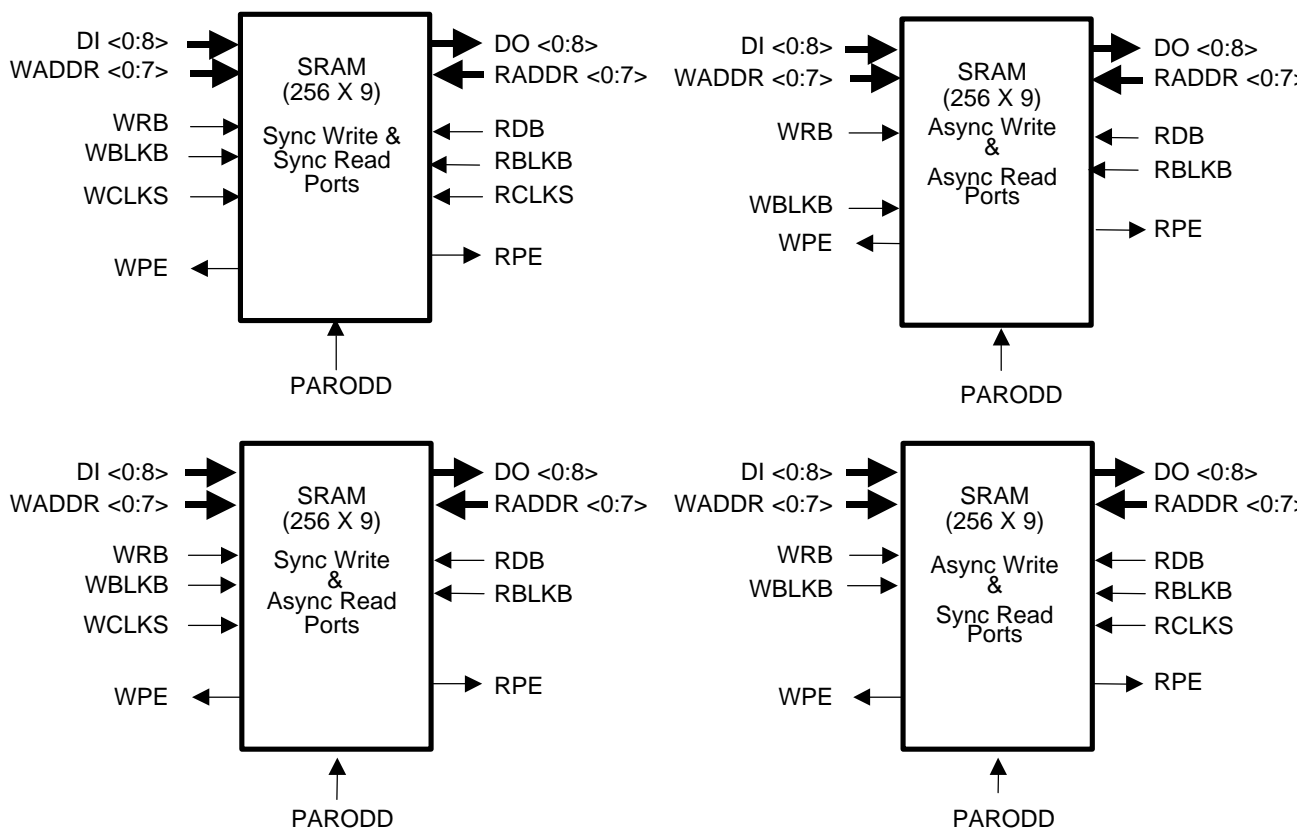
DI <0:8>
WADDR <0:7>
WRB
WBLKB
WCLKS
WPE
SRAM
(256 X 9)
Sync Write &
Sync Read
Ports
DO <0:8>
RADDR <0:7>
RDB
RBLKB
RCLKS
RPE
PARODD

DI <0:8>
WADDR <0:7>
WRB
WBLKB
WPE
SRAM
(256 X 9)
Async Write
&
Async Read
Ports
DO <0:8>
RADDR <0:7
RDB
RBLKB
RPE
PARODD

DI <0:8>
WADDR <0:7>
WRB
WBLKB
WCLKS
WPE
SRAM
(256 X 9)
Sync Write
&
Async Read
Ports
DO <0:8>
RADDR <0:7>
RDB
RBLKB
RPE
PARODD

DI <0:8>
WADDR <0:7>
WRB
WBLKB
WPE
SRAM
(256 X 9)
Async Write
&
Sync Read
Ports
DO <0:8>
RADDR <0:7
RDB
RBLKB
RCLKS
RPE
PARODD